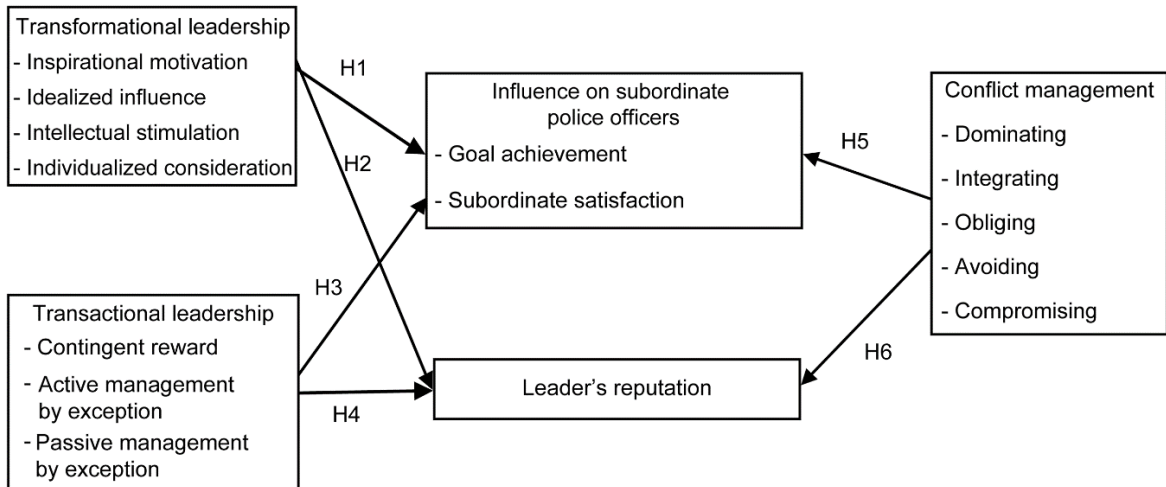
Transformational leadership
- Inspirational motivation
- Idealized influence
- Intellectual stimulation
- Individualized consideration

H1

H2

Influence on subordinate police officers
- Goal achievement
- Subordinate satisfaction

H5

Conflict management
- Dominating
- Integrating
- Obliging
- Avoiding
- Compromising

H3

Transactional leadership
- Contingent reward
- Active management by exception
- Passive management by exception

H4

Leader's reputation

H6